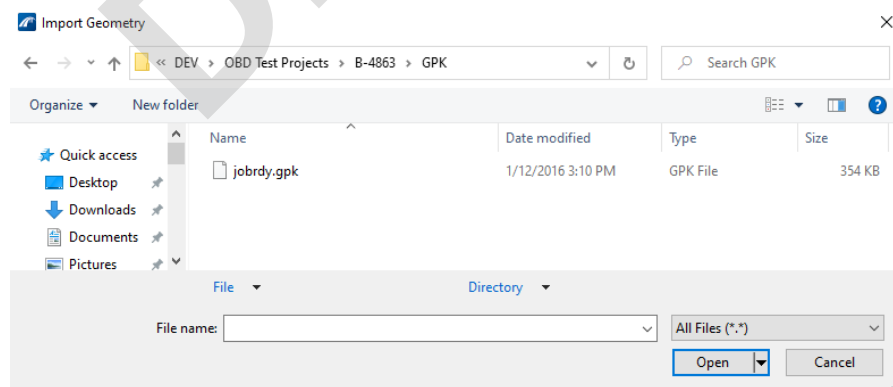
Import Geometry

« DEV › OBD Test Projects › B-4863 › GPK

Search GPK

Organize ▾ New folder

Quick access
Desktop
Downloads
Documents
Pictures

| Name | Date modified | Type | Size |
|---|---|---|---|
| jobrdy.gpk | 1/12/2016 3:10 PM | GPK File | 354 KB |

File ▾ Directory ▾

File name:

All Files (*.*)

Open

Cancel